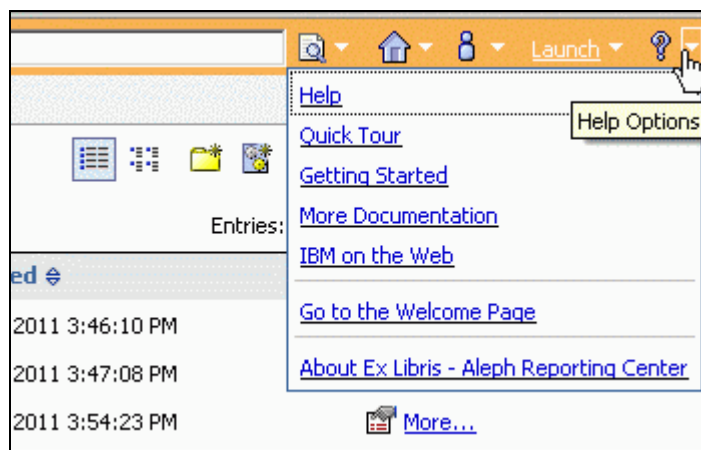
Launch

Help
Quick Tour
Getting Started
More Documentation
IBM on the Web
Go to the Welcome Page
About Ex Libris - Aleph Reporting Center

Help Options

Entries:

ed

2011 3:46:10 PM
2011 3:47:08 PM
2011 3:54:23 PM

More...